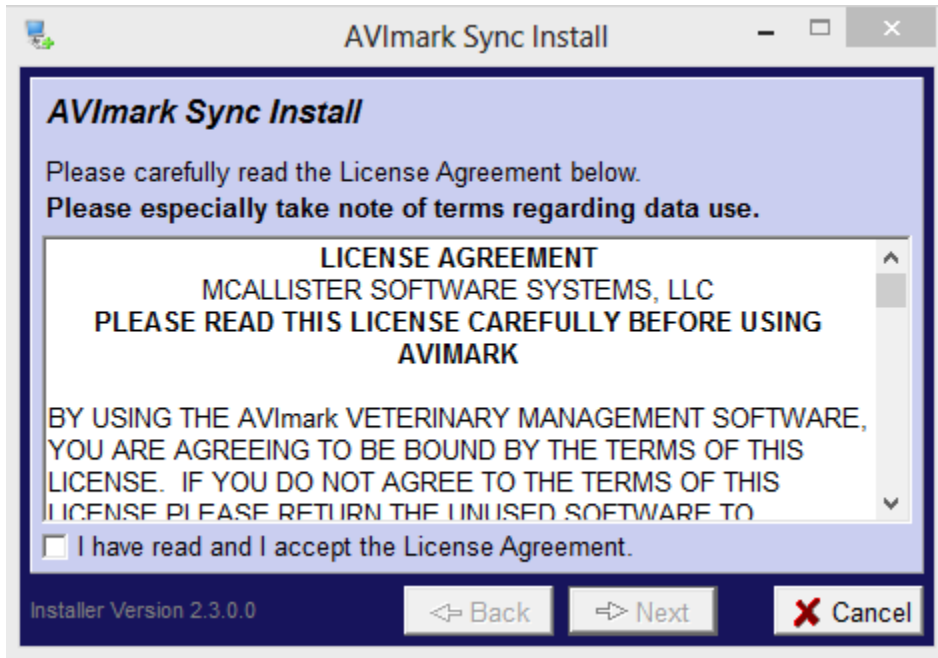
AVImark Sync Install

AVImark Sync Install

Please carefully read the License Agreement below.

**Please especially take note of terms regarding data use.**

LICENSE AGREEMENT
MCALLISTER SOFTWARE SYSTEMS, LLC
PLEASE READ THIS LICENSE CAREFULLY BEFORE USING AVIMARK

BY USING THE AVImark VETERINARY MANAGEMENT SOFTWARE, YOU ARE AGREEING TO BE BOUND BY THE TERMS OF THIS LICENSE. IF YOU DO NOT AGREE TO THE TERMS OF THIS LICENSE PLEASE RETURN THE UNUSED SOFTWARE TO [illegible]

I have read and I accept the License Agreement.

Installer Version 2.3.0.0

Back

Next

Cancel